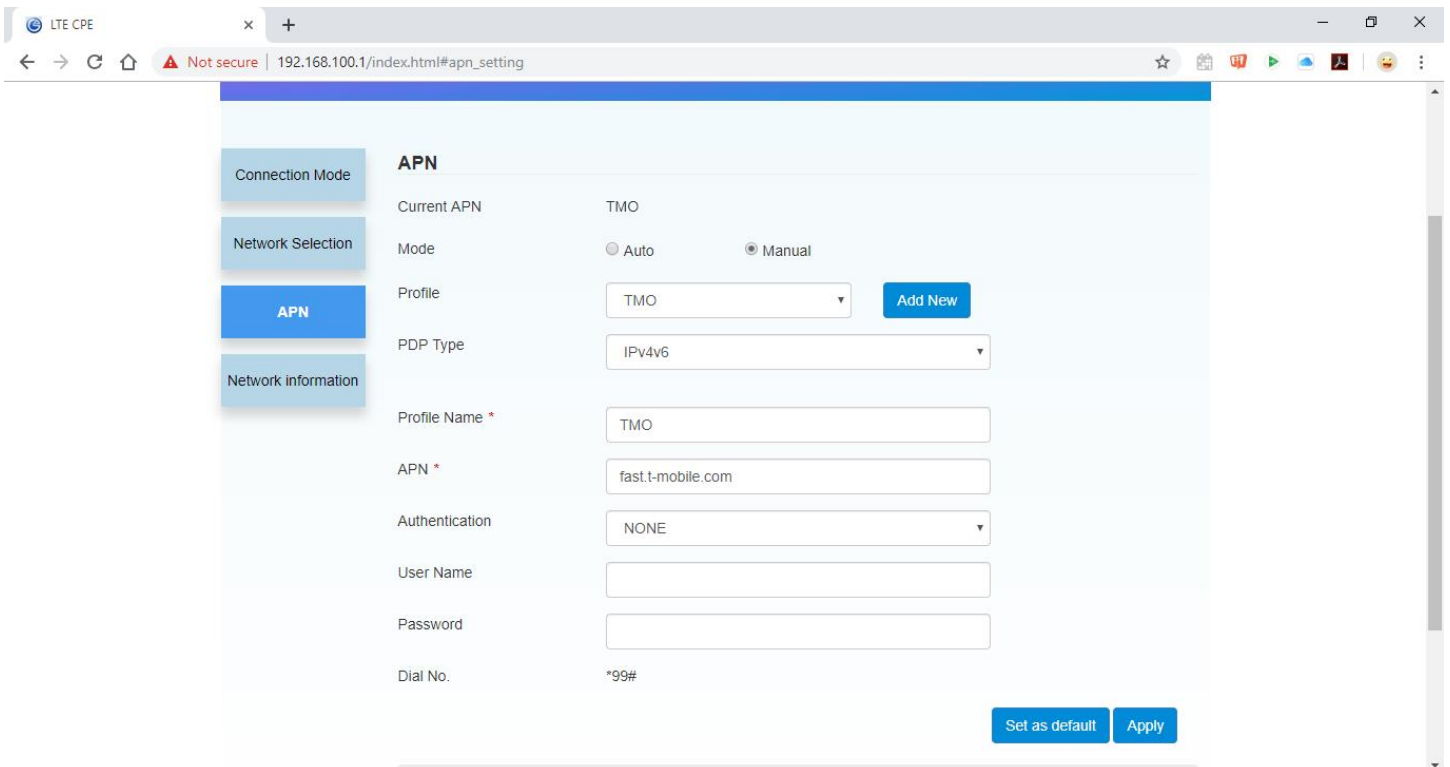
LTE CPE

Not secure | 192.168.100.1/index.html#apn_setting

Connection Mode

Network Selection

APN

Network information

APN

Current APN TMO

Mode Auto Manual

Profile TMO Add New

PDP Type IPv4v6

Profile Name * TMO

APN * fast.t-mobile.com

Authentication NONE

User Name

Password

Dial No. *99#

Set as default Apply